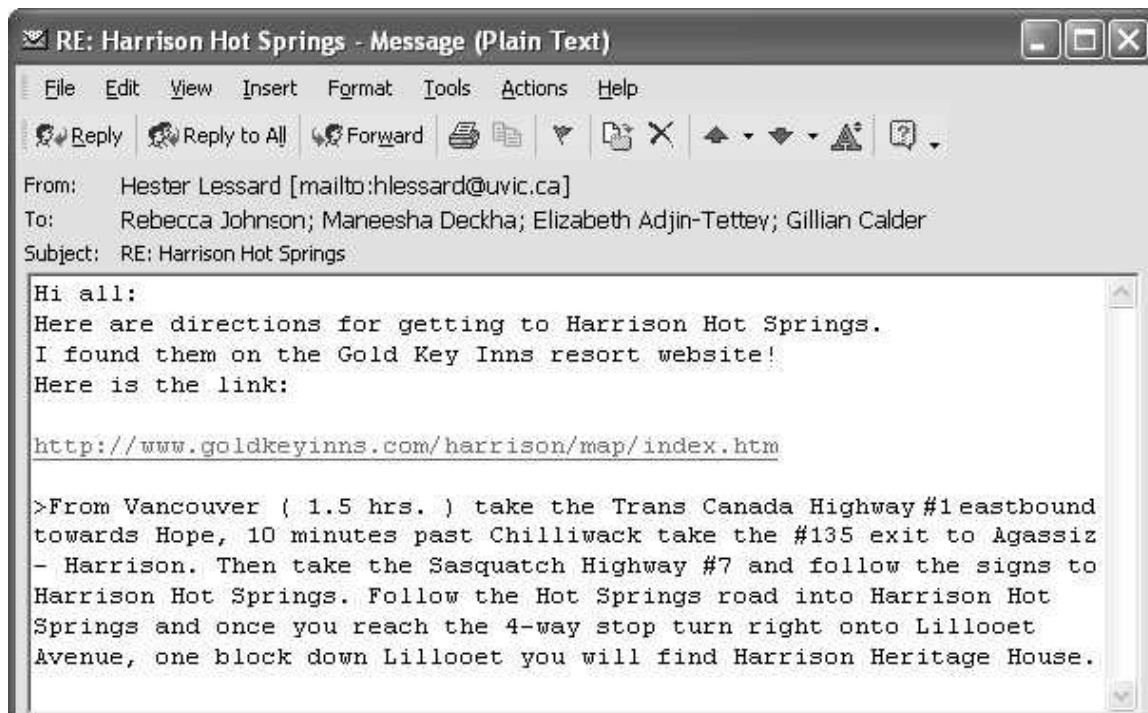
RE: Harrison Hot Springs - Message (Plain Text)

File Edit View Insert Format Tools Actions Help

Reply Reply to All Forward

From: Hester Lessard [mailto:hlessard@uvic.ca]
To: Rebecca Johnson; Maneesha Deckha; Elizabeth Adjin-Tettey; Gillian Calder
Subject: RE: Harrison Hot Springs

Hi all:
Here are directions for getting to Harrison Hot Springs.
I found them on the Gold Key Inns resort website!
Here is the link:

http://www.goldkeyinns.com/harrison/map/index.htm

>From Vancouver ( 1.5 hrs. ) take the Trans Canada Highway #1 eastbound towards Hope, 10 minutes past Chilliwack take the #135 exit to Agassiz - Harrison. Then take the Sasquatch Highway #7 and follow the signs to Harrison Hot Springs. Follow the Hot Springs road into Harrison Hot Springs and once you reach the 4-way stop turn right onto Lillooet Avenue, one block down Lillooet you will find Harrison Heritage House.